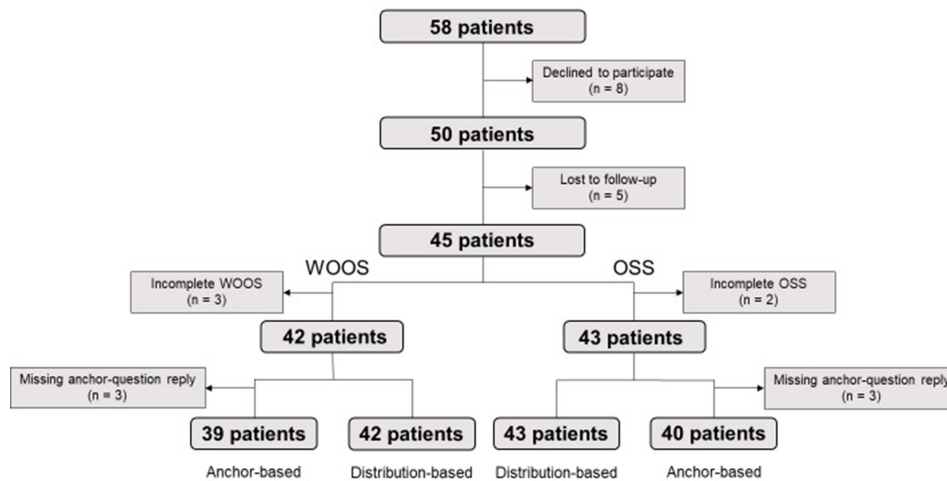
58 patients

Declined to participate
(n = 8)

50 patients

Lost to follow-up
(n = 5)

45 patients

WOOS

OSS

Incomplete WOOS
(n = 3)

Incomplete OSS
(n = 2)

42 patients

43 patients

Missing anchor-question reply
(n = 3)

Missing anchor-question reply
(n = 3)

39 patients

42 patients

43 patients

40 patients

Anchor-based

Distribution-based

Distribution-based

Anchor-based